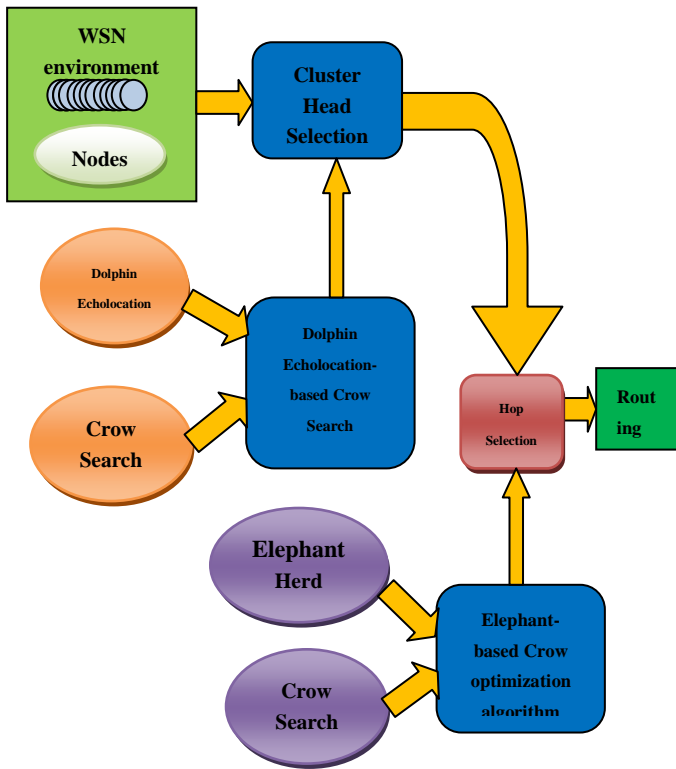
WSN environment

Nodes

Cluster Head Selection

Dolphin Echolocation

Crow Search

Dolphin Echolocation-based Crow Search

Hop Selection

Rout ing

Elephant Herd

Crow Search

Elephant-based Crow optimization algorithm